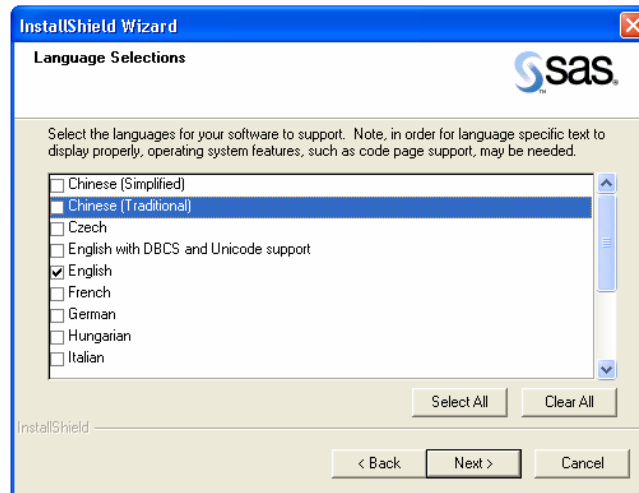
InstallShield Wizard

Language Selections

sas

Select the languages for your software to support. Note, in order for language specific text to display properly, operating system features, such as code page support, may be needed.

Chinese (Simplified)
Chinese (Traditional)
Czech
English with DBCS and Unicode support
English
French
German
Hungarian
Italian

Select All
Clear All

InstallShield

< Back
Next >
Cancel